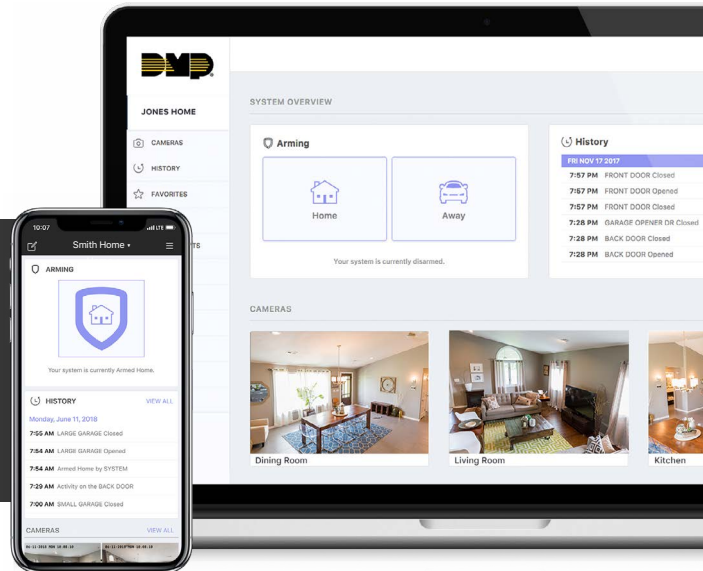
DMP

JONES HOME

CAMERAS
HISTORY
FAVORITES
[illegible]TS

SYSTEM OVERVIEW

Arming

Home

Away

Your system is currently disarmed.

History

FRI NOV 17 2017
7:57 PM FRONT DOOR Closed
7:57 PM FRONT DOOR Opened
7:57 PM FRONT DOOR Closed
7:28 PM GARAGE OPENER DR Closed
7:28 PM BACK DOOR Closed
7:28 PM BACK DOOR Opened

CAMERAS

Dining Room

Living Room

Kitchen

10:07
LTE

Smith Home

ARMING

Your system is currently Armed Home.

HISTORY
VIEW ALL

Monday, June 11, 2018
7:55 AM LARGE GARAGE Closed
7:54 AM LARGE GARAGE Opened
7:54 AM Armed Home by SYSTEM
7:29 AM Activity on the BACK DOOR
7:00 AM SMALL GARAGE Closed

CAMERAS
VIEW ALL